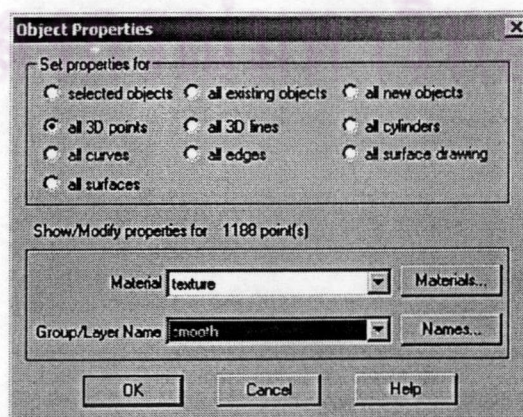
Object Properties

Set properties for

selected objects
all existing objects
all new objects
all 3D points
all 3D lines
all cylinders
all curves
all edges
all surface drawing
all surfaces

Show/Modify properties for 1188 point(s)

Material texture
Materials...

Group/Layer Name smooth
Names...

OK
Cancel
Help